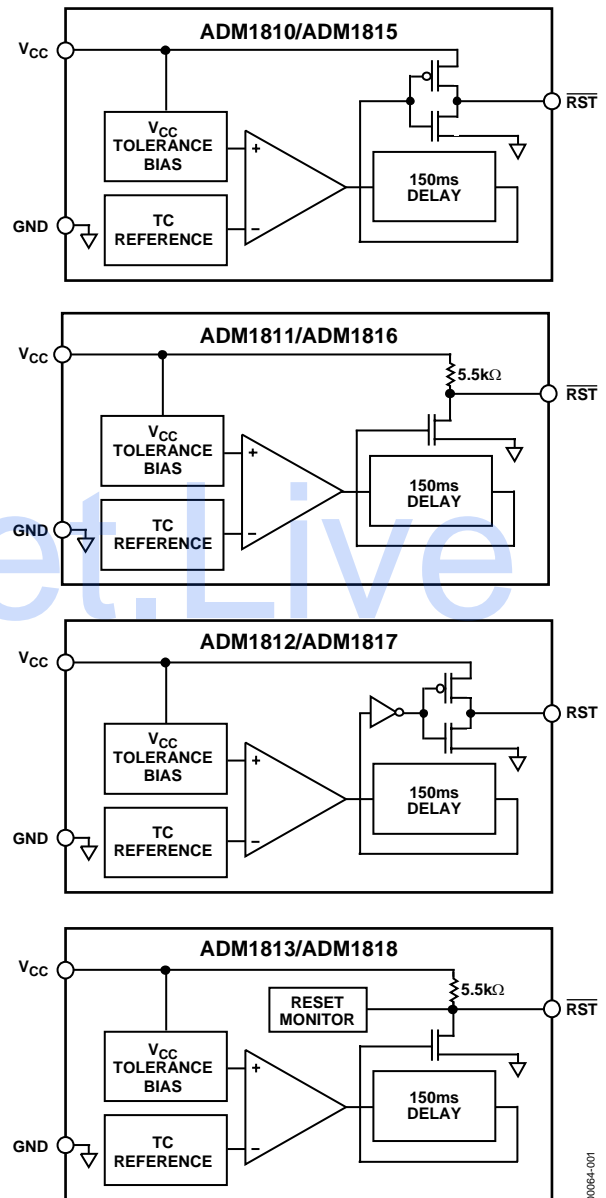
ADM1810/ADM1815

$V_{CC}$

$V_{CC}$ TOLERANCE BIAS

+

−

TC REFERENCE

GND

150ms DELAY

$\overline{RST}$

ADM1811/ADM1816

$V_{CC}$

5.5k$\Omega$

$\overline{RST}$

$V_{CC}$ TOLERANCE BIAS

+

−

150ms DELAY

GND

TC REFERENCE

et.Live

ADM1812/ADM1817

$V_{CC}$

RST

$V_{CC}$ TOLERANCE BIAS

+

−

150ms DELAY

GND

TC REFERENCE

ADM1813/ADM1818

$V_{CC}$

5.5k$\Omega$

RESET MONITOR

$\overline{RST}$

$V_{CC}$ TOLERANCE BIAS

+

−

150ms DELAY

GND

TC REFERENCE

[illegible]0064-001